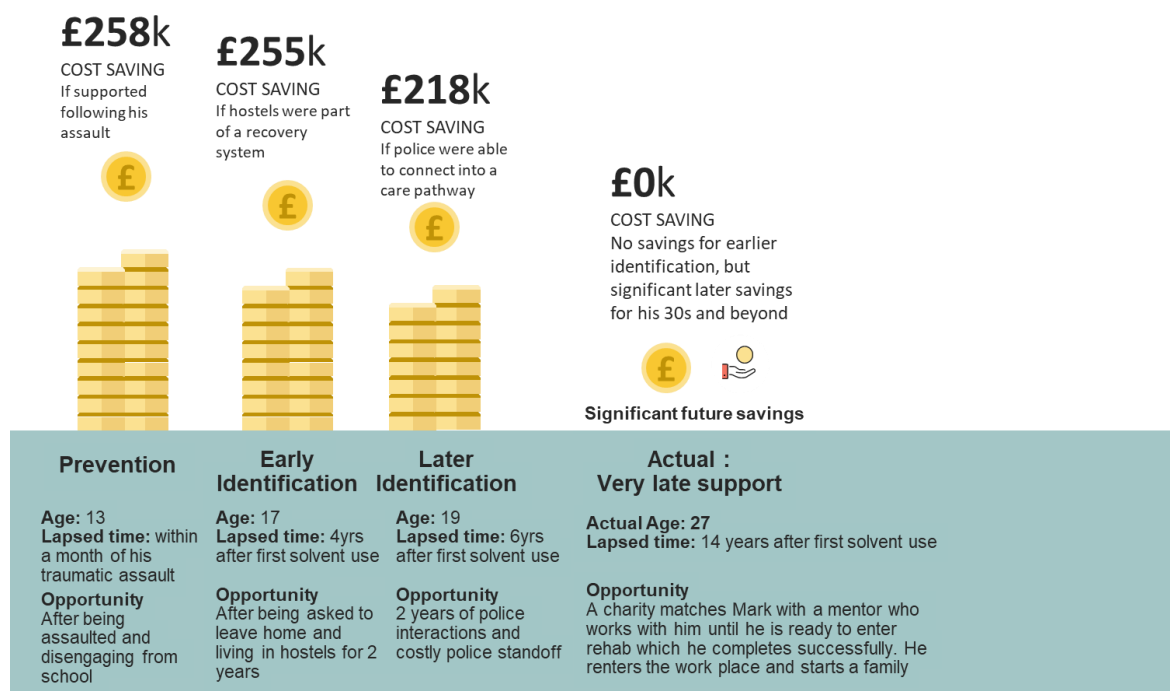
£258k
COST SAVING
If supported following his assault

£255k
COST SAVING
If hostels were part of a recovery system

£218k
COST SAVING
If police were able to connect into a care pathway

£0k
COST SAVING
No savings for earlier identification, but significant later savings for his 30s and beyond

Significant future savings

Prevention

Age: 13
Lapsed time: within a month of his traumatic assault
Opportunity
After being assaulted and disengaging from school

Early Identification

Age: 17
Lapsed time: 4yrs after first solvent use
Opportunity
After being asked to leave home and living in hostels for 2 years

Later Identification

Age: 19
Lapsed time: 6yrs after first solvent use
Opportunity
2 years of police interactions and costly police standoff

Actual : Very late support

Actual Age: 27
Lapsed time: 14 years after first solvent use
Opportunity
A charity matches Mark with a mentor who works with him until he is ready to enter rehab which he completes successfully. He renters the work place and starts a family